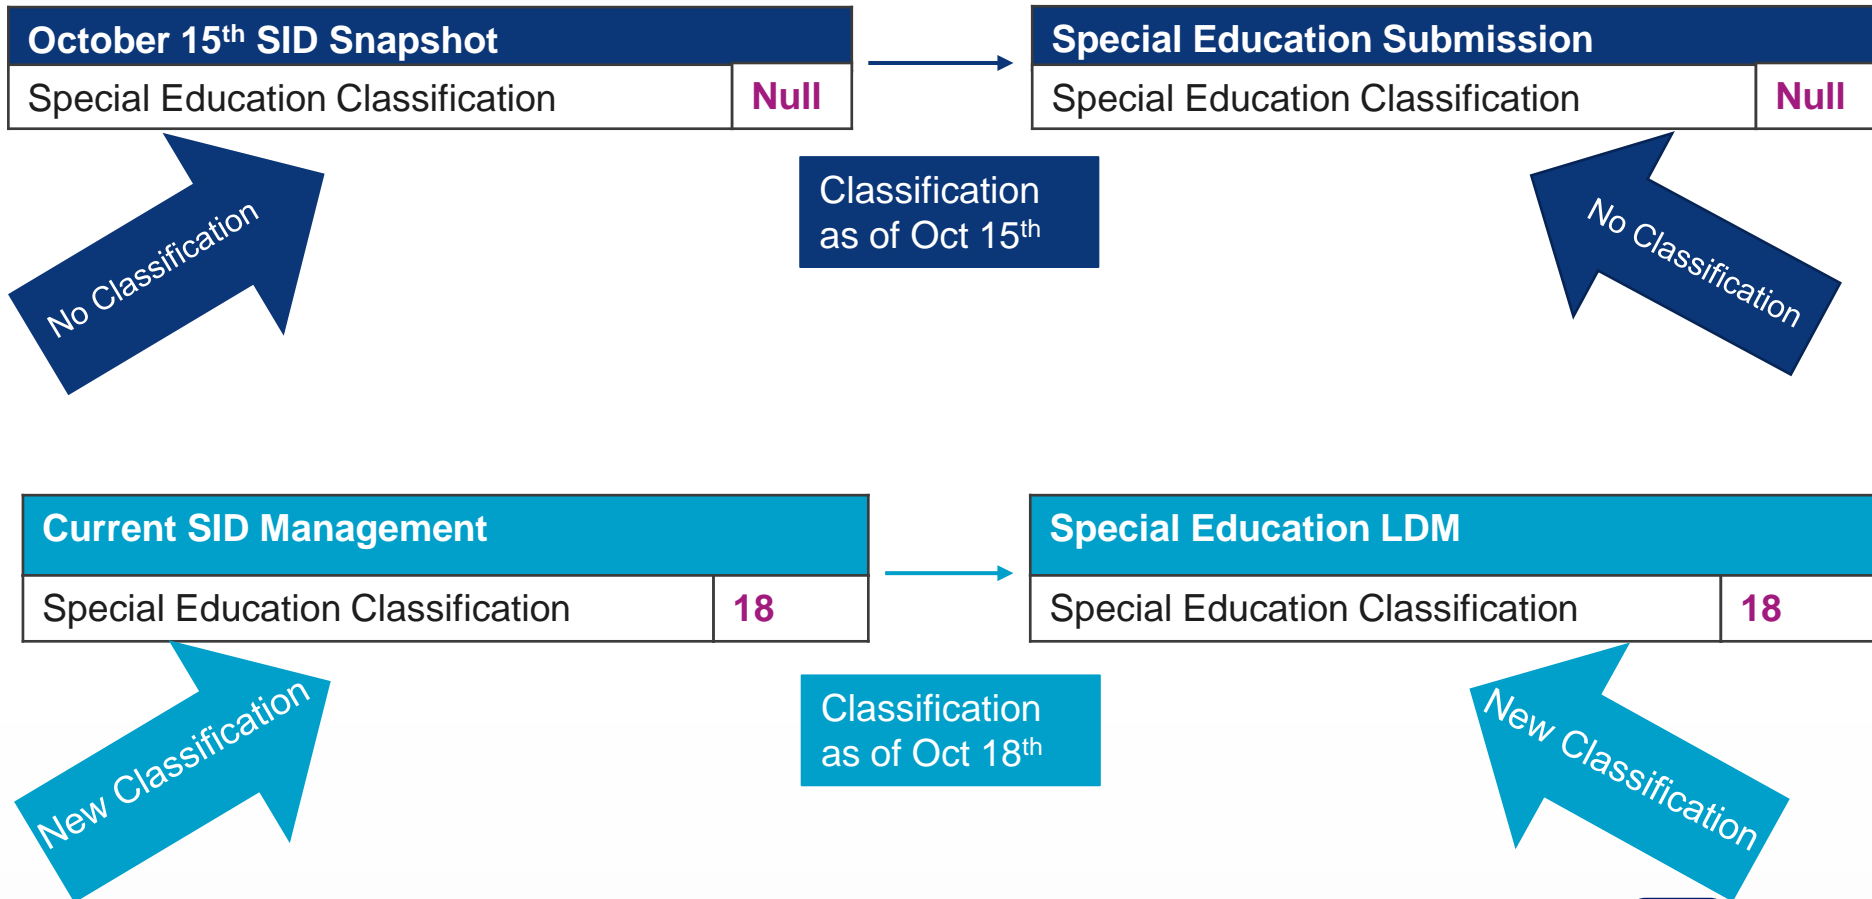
October 15th SID Snapshot

| Special Education Classification | Null |
|---|---|

Special Education Submission

| Special Education Classification | Null |
|---|---|

Classification as of Oct 15th

No Classification

No Classification

Current SID Management

| Special Education Classification | 18 |
|---|---|

Special Education LDM

| Special Education Classification | 18 |
|---|---|

Classification as of Oct 18th

New Classification

New Classification